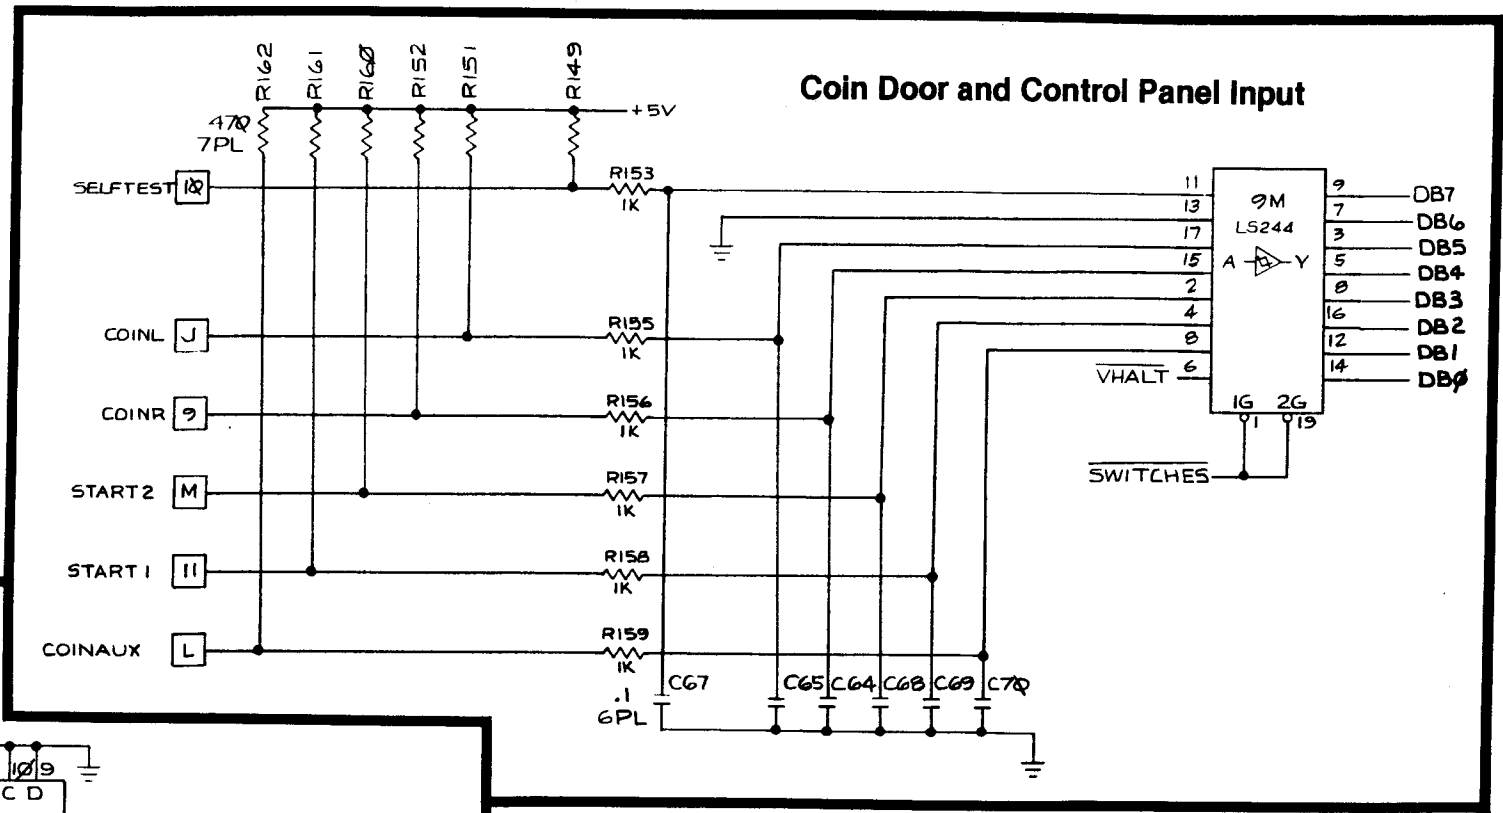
Coin Door and Control Panel Input

R162 R161 R160 R152 R151 R149 +5V

470
7PL

SELFTEST 10
R153
1K

COINL J
R155
1K

COINR 9
R156
1K

START2 M
R157
1K

START1 11
R158
1K

COINAUX L
R159
1K

.1
6PL
C67 C65 C64 C68 C69 C70

9M
LS244
A Y
11 13 17 15 2 4 8 6
$\overline{VHALT}$
9 DB7
7 DB6
3 DB5
5 DB4
8 DB3
16 DB2
12 DB1
14 DB0
1G 2G
1 19
$\overline{SWITCHES}$

10 9
C D